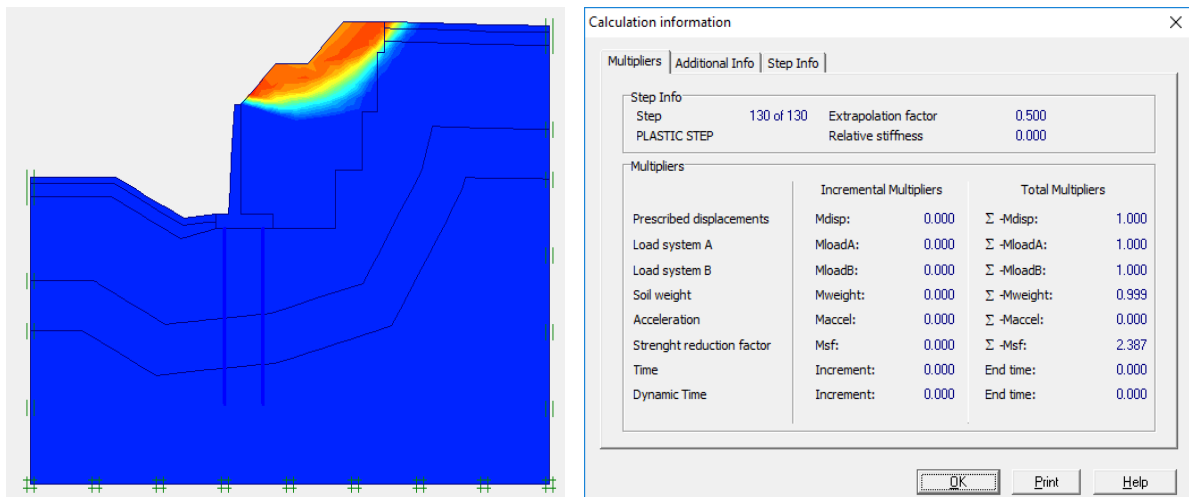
Calculation information ×

Multipliers | Additional Info | Step Info

Step Info

| | | | |
|---|---|---|---|
| Step | 130 of 130 | Extrapolation factor | 0.500 |
| PLASTIC STEP | | Relative stiffness | 0.000 |

Multipliers

| | Incremental Multipliers | | Total Multipliers | |
|---|---|---|---|---|
| Prescribed displacements | Mdisp: | 0.000 | $\Sigma$ -Mdisp: | 1.000 |
| Load system A | MloadA: | 0.000 | $\Sigma$ -MloadA: | 1.000 |
| Load system B | MloadB: | 0.000 | $\Sigma$ -MloadB: | 1.000 |
| Soil weight | Mweight: | 0.000 | $\Sigma$ -Mweight: | 0.999 |
| Acceleration | Maccel: | 0.000 | $\Sigma$ -Maccel: | 0.000 |
| Strenght reduction factor | Msf: | 0.000 | $\Sigma$ -Msf: | 2.387 |
| Time | Increment: | 0.000 | End time: | 0.000 |
| Dynamic Time | Increment: | 0.000 | End time: | 0.000 |

OK Print Help